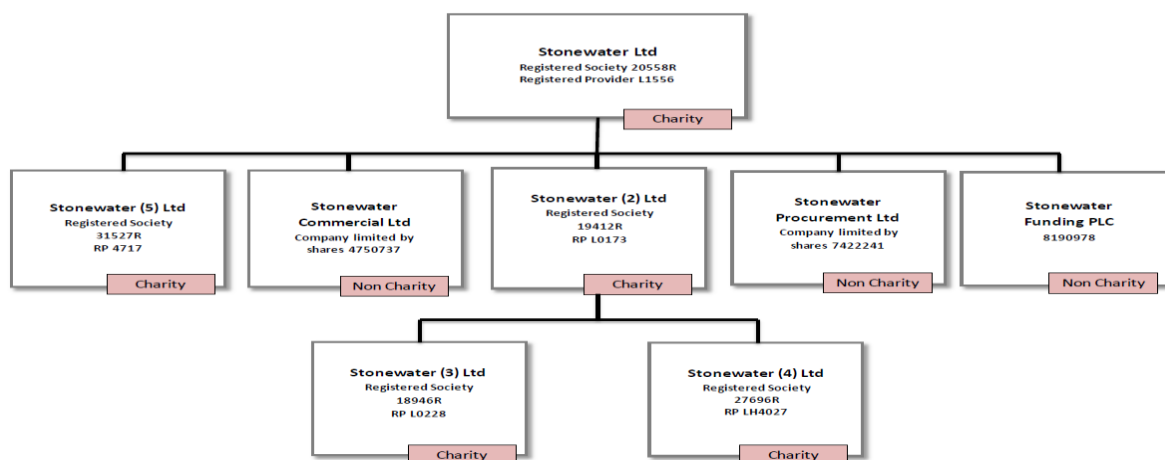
Stonewater Ltd
Registered Society 20558R
Registered Provider L1556
Charity

Stonewater (5) Ltd
Registered Society
31527R
RP 4717
Charity

Stonewater Commercial Ltd
Company limited by shares 4750737
Non Charity

Stonewater (2) Ltd
Registered Society
19412R
RP L0173
Charity

Stonewater Procurement Ltd
Company limited by shares 7422241
Non Charity

Stonewater Funding PLC
8190978
Non Charity

Stonewater (3) Ltd
Registered Society
18946R
RP L0228
Charity

Stonewater (4) Ltd
Registered Society
27696R
RP LH4027
Charity